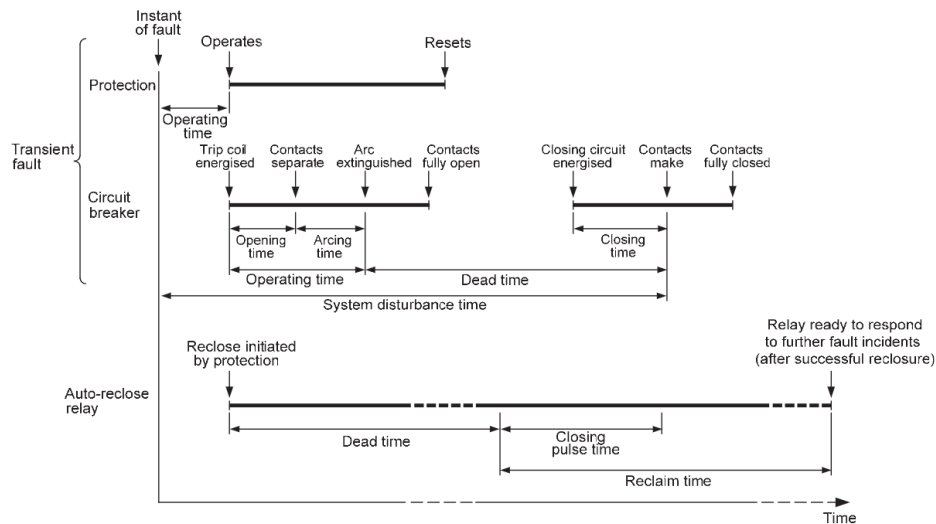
Instant of fault

Operates

Resets

Protection

Operating time

Transient fault

Trip coil energised

Contacts separate

Arc extinguished

Contacts fully open

Closing circuit energised

Contacts make

Contacts fully closed

Circuit breaker

Opening time

Arcing time

Closing time

Operating time

Dead time

System disturbance time

Reclose initiated by protection

Relay ready to respond to further fault incidents (after successful reclosure)

Auto-reclose relay

Dead time

Closing pulse time

Reclaim time

Time